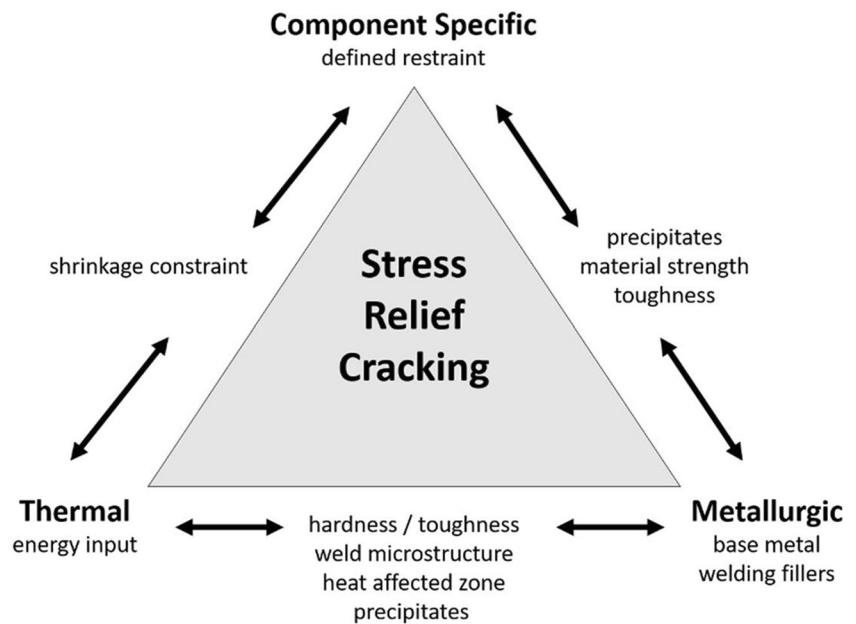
Component Specific
defined restraint

shrinkage constraint

Stress Relief Cracking

precipitates
material strength
toughness

Thermal
energy input

hardness / toughness
weld microstructure
heat affected zone
precipitates

Metallurgic
base metal
welding fillers